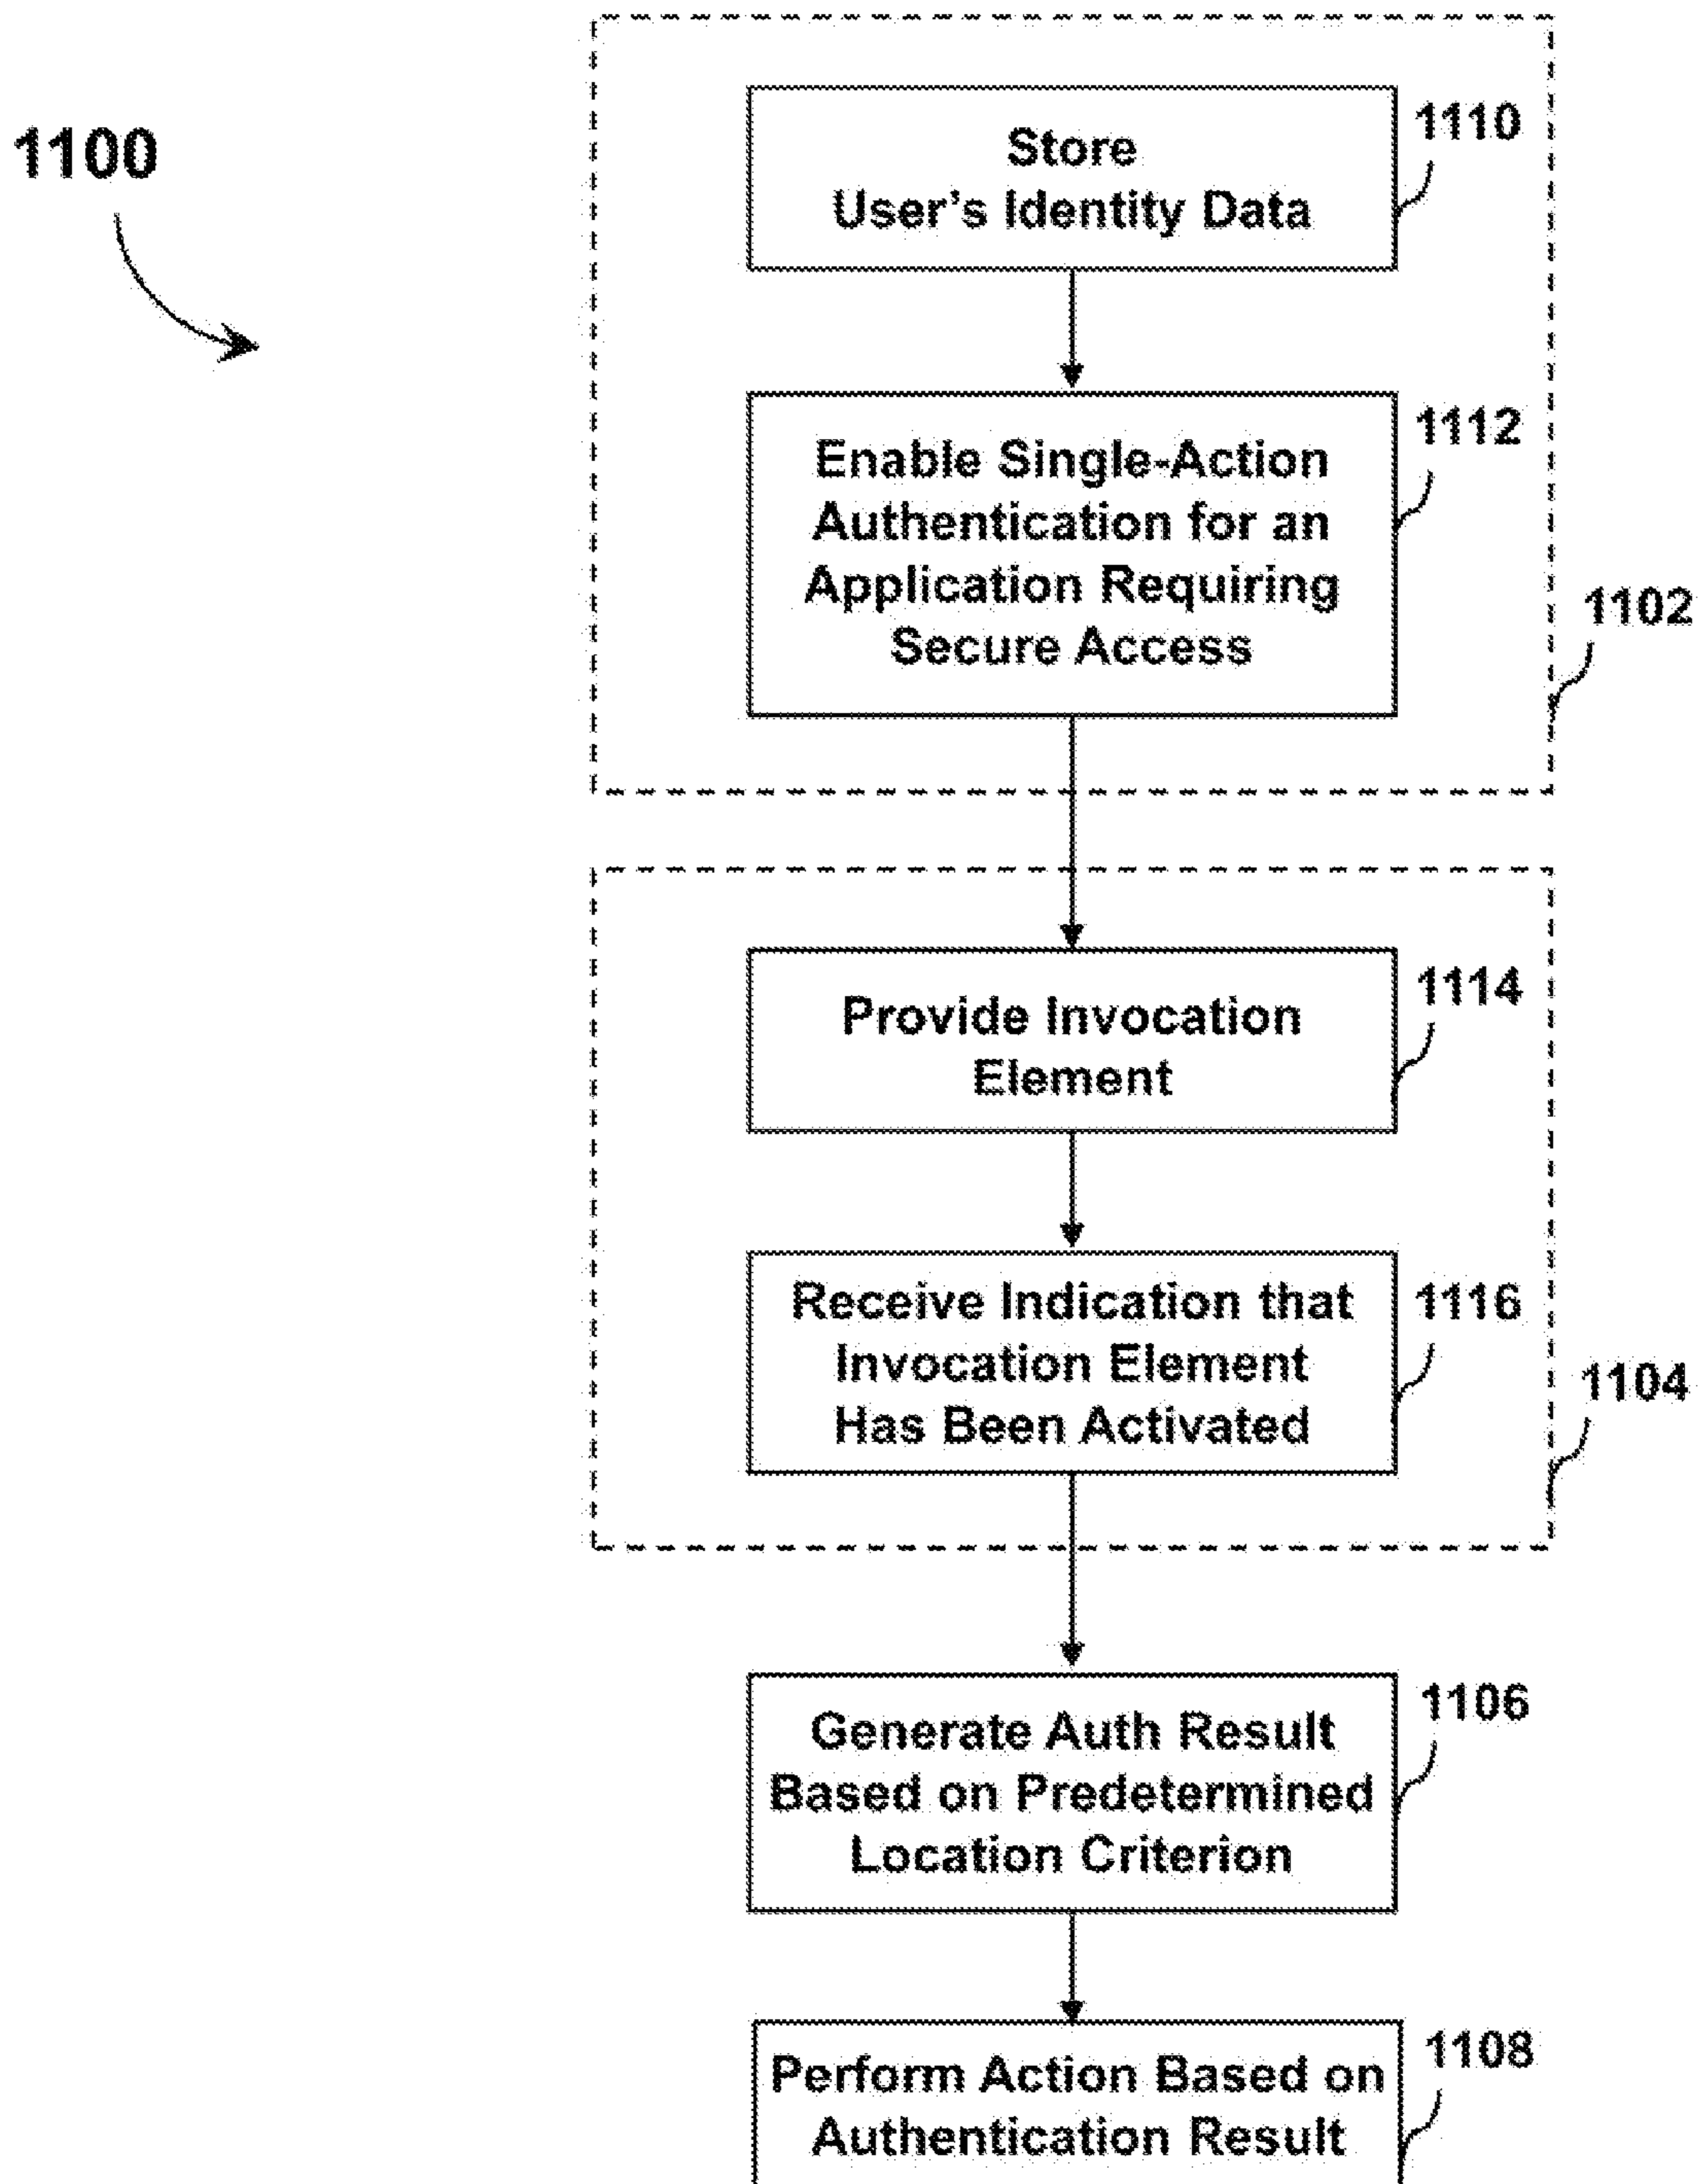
1100

Store User's Identity Data

1110

Enable Single-Action Authentication for an Application Requiring Secure Access

1112

1102

Provide Invocation Element

1114

Receive Indication that Invocation Element Has Been Activated

1116

1104

Generate Auth Result Based on Predetermined Location Criterion

1106

Perform Action Based on Authentication Result

1108